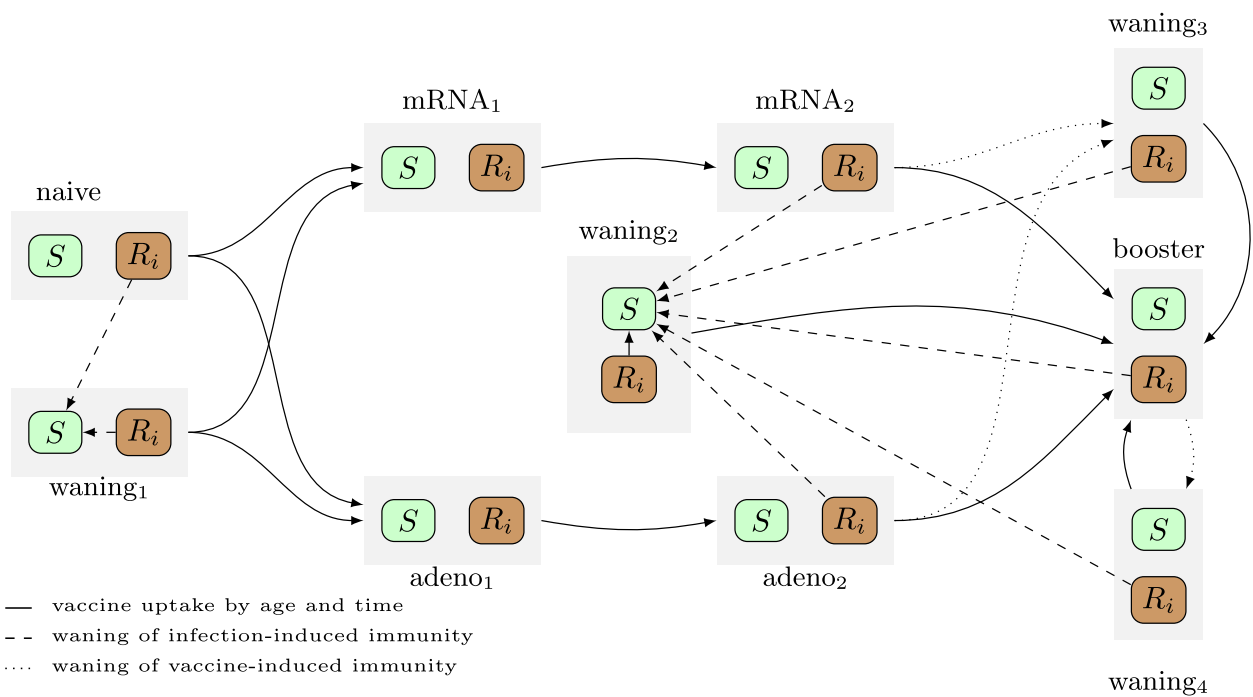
waning$_3$

$S$

$R_i$

mRNA$_1$

mRNA$_2$

$S$

$R_i$

$S$

$R_i$

naive

$S$

$R_i$

waning$_2$

$S$

$R_i$

booster

$S$

$R_i$

$S$

$R_i$

waning$_1$

$S$

$R_i$

$S$

$R_i$

$S$

$R_i$

adeno$_1$

adeno$_2$

— vaccine uptake by age and time

- - waning of infection-induced immunity

··· waning of vaccine-induced immunity

waning$_4$